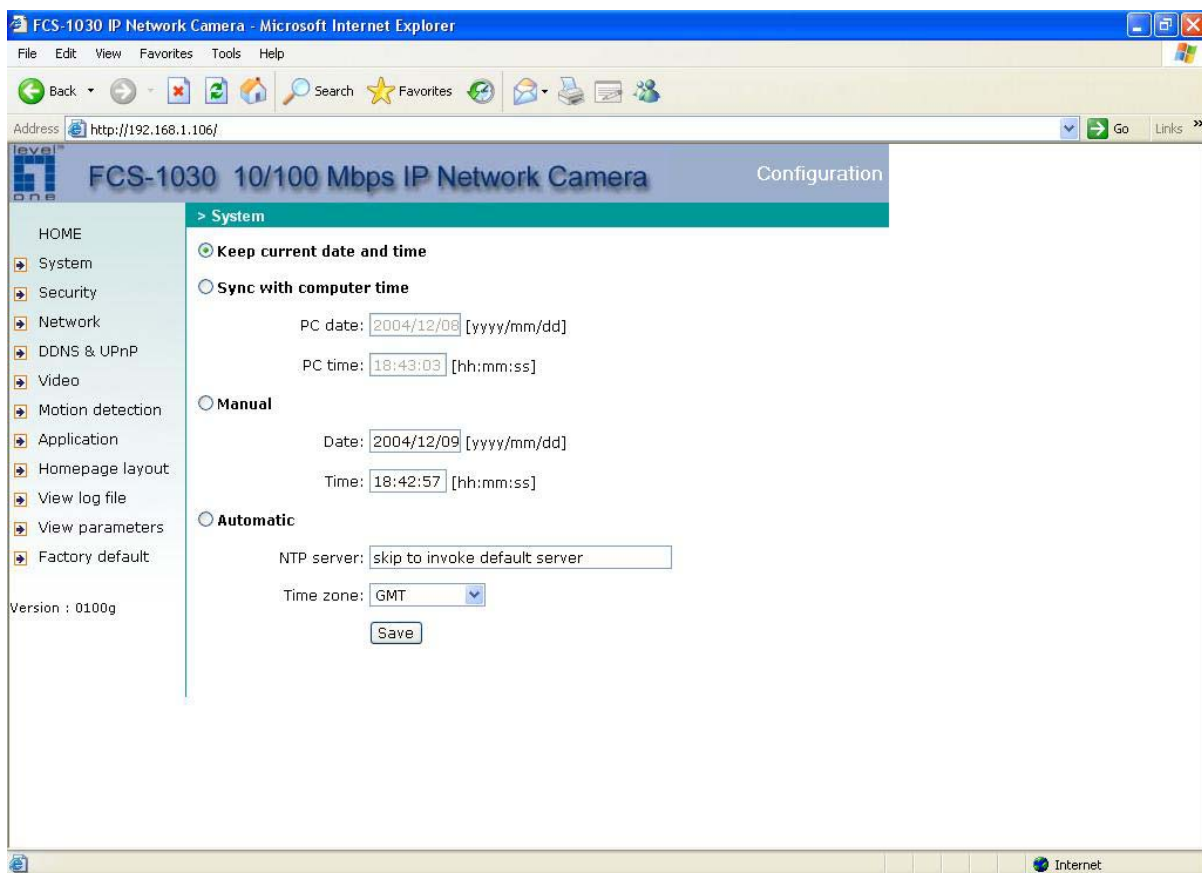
FCS-1030 IP Network Camera - Microsoft Internet Explorer

File Edit View Favorites Tools Help

Back Search Favorites

Address http://192.168.1.106/

Go Links

level one

FCS-1030 10/100 Mbps IP Network Camera

Configuration

> System

HOME

System

Security

Network

DDNS & UPnP

Video

Motion detection

Application

Homepage layout

View log file

View parameters

Factory default

Version : 0100g

Keep current date and time

Sync with computer time

PC date: 2004/12/08 [yyyy/mm/dd]

PC time: 18:43:03 [hh:mm:ss]

Manual

Date: 2004/12/09 [yyyy/mm/dd]

Time: 18:42:57 [hh:mm:ss]

Automatic

NTP server: skip to invoke default server

Time zone: GMT

Save

Internet